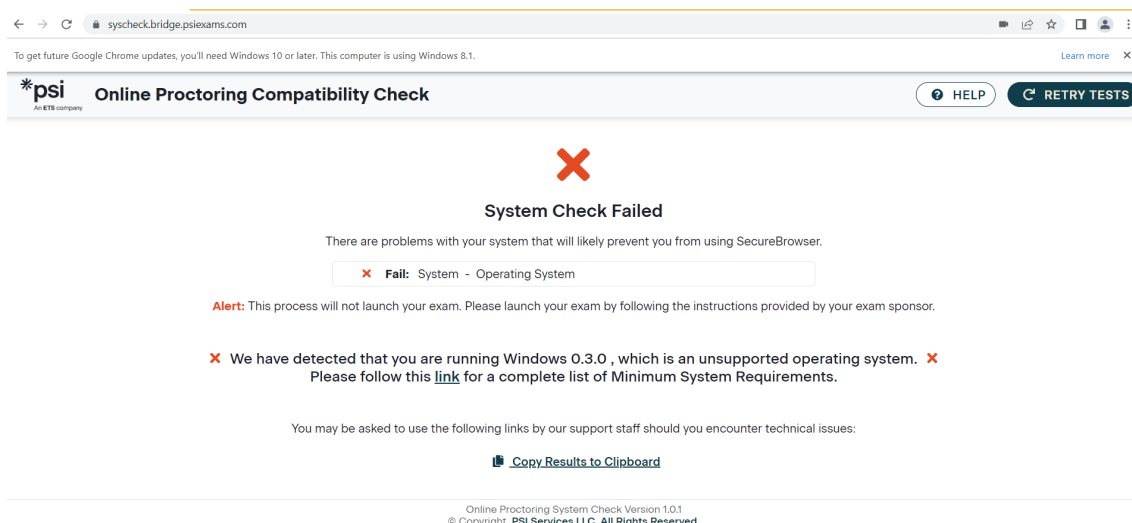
syscheck.bridge.psiexams.com

To get future Google Chrome updates, you'll need Windows 10 or later. This computer is using Windows 8.1.

Learn more ×

*psi
An ETS company

Online Proctoring Compatibility Check

HELP

RETRY TESTS

System Check Failed

There are problems with your system that will likely prevent you from using SecureBrowser.

Fail: System - Operating System

Alert: This process will not launch your exam. Please launch your exam by following the instructions provided by your exam sponsor.

We have detected that you are running Windows 0.3.0 , which is an unsupported operating system.
Please follow this link for a complete list of Minimum System Requirements.

You may be asked to use the following links by our support staff should you encounter technical issues:

Copy Results to Clipboard

Online Proctoring System Check Version 1.0.1
© Copyright PSI Services LLC. All Rights Reserved